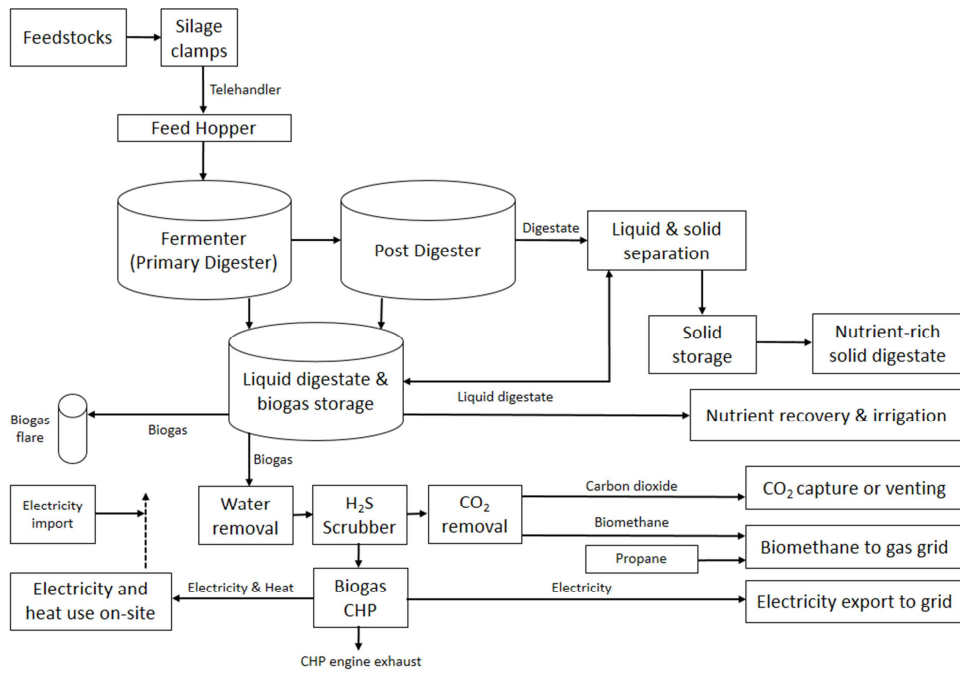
Feedstocks

Silage clamps

Telehandler

Feed Hopper

Fermenter (Primary Digester)

Post Digester

Digestate

Liquid & solid separation

Solid storage

Nutrient-rich solid digestate

Liquid digestate & biogas storage

Liquid digestate

Nutrient recovery & irrigation

Biogas flare

Biogas

Biogas

Electricity import

Water removal

$H_2S$ Scrubber

$CO_2$ removal

Carbon dioxide

$CO_2$ capture or venting

Biomethane

Biomethane to gas grid

Propane

Electricity and heat use on-site

Electricity & Heat

Biogas CHP

Electricity

Electricity export to grid

CHP engine exhaust